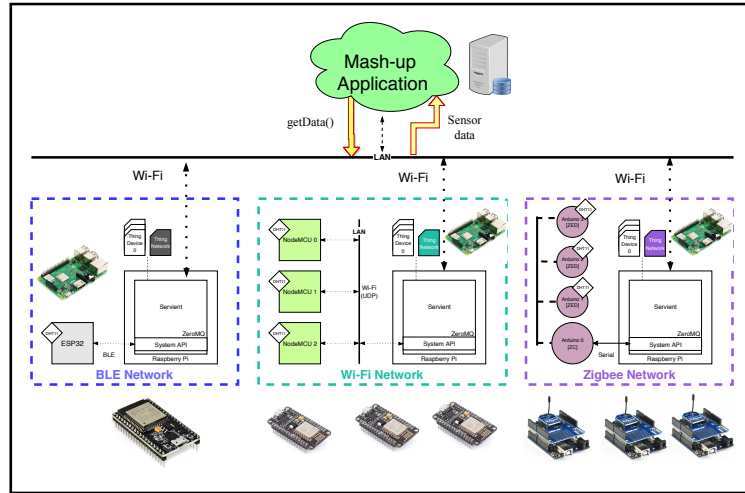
Mash-up Application

getData()

Sensor data

LAN

Wi-Fi

Wi-Fi

Wi-Fi

Thing Device 0

Thing Network

Servient

ZeroMQ

System API

Raspberry Pi

DHT11

ESP32

BLE

BLE Network

DHT11

NodeMCU 0

DHT11

NodeMCU 1

DHT11

NodeMCU 2

LAN

Wi-Fi (UDP)

Thing Device 0

Thing Network

Servient

ZeroMQ

System API

Raspberry Pi

Wi-Fi Network

DHT11

Arduino 1 [ZED]

DHT11

Arduino 2 [ZED]

DHT11

Arduino 3 [ZED]

Arduino 0 [ZC]

Serial

Thing Device 0

Thing Network

Servient

ZeroMQ

System API

Raspberry Pi

Zigbee Network